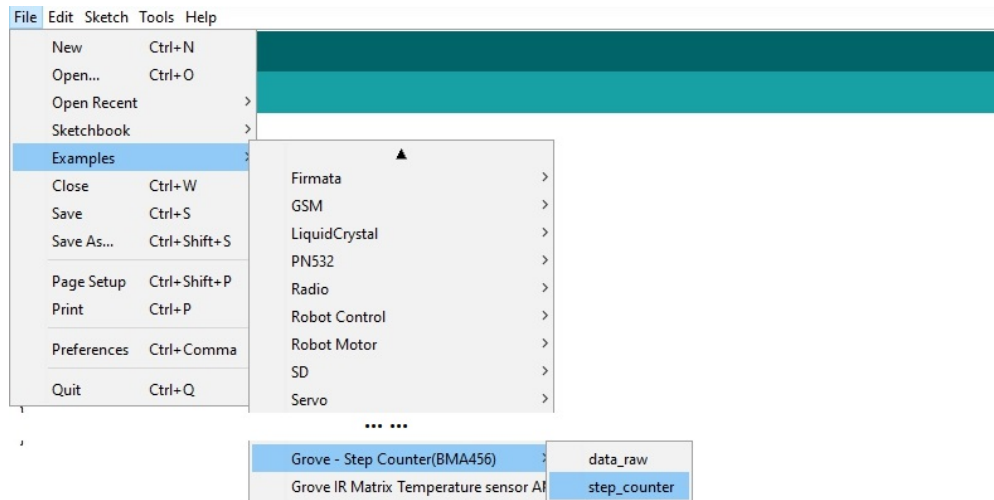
File Edit Sketch Tools Help

New Ctrl+N
Open... Ctrl+O
Open Recent
Sketchbook
Examples
Close Ctrl+W
Save Ctrl+S
Save As... Ctrl+Shift+S
Page Setup Ctrl+Shift+P
Print Ctrl+P
Preferences Ctrl+Comma
Quit Ctrl+Q

Firmata
GSM
LiquidCrystal
PN532
Radio
Robot Control
Robot Motor
SD
Servo

... ...

Grove - Step Counter(BMA456)
Grove IR Matrix Temperature sensor AI

data_raw
step_counter